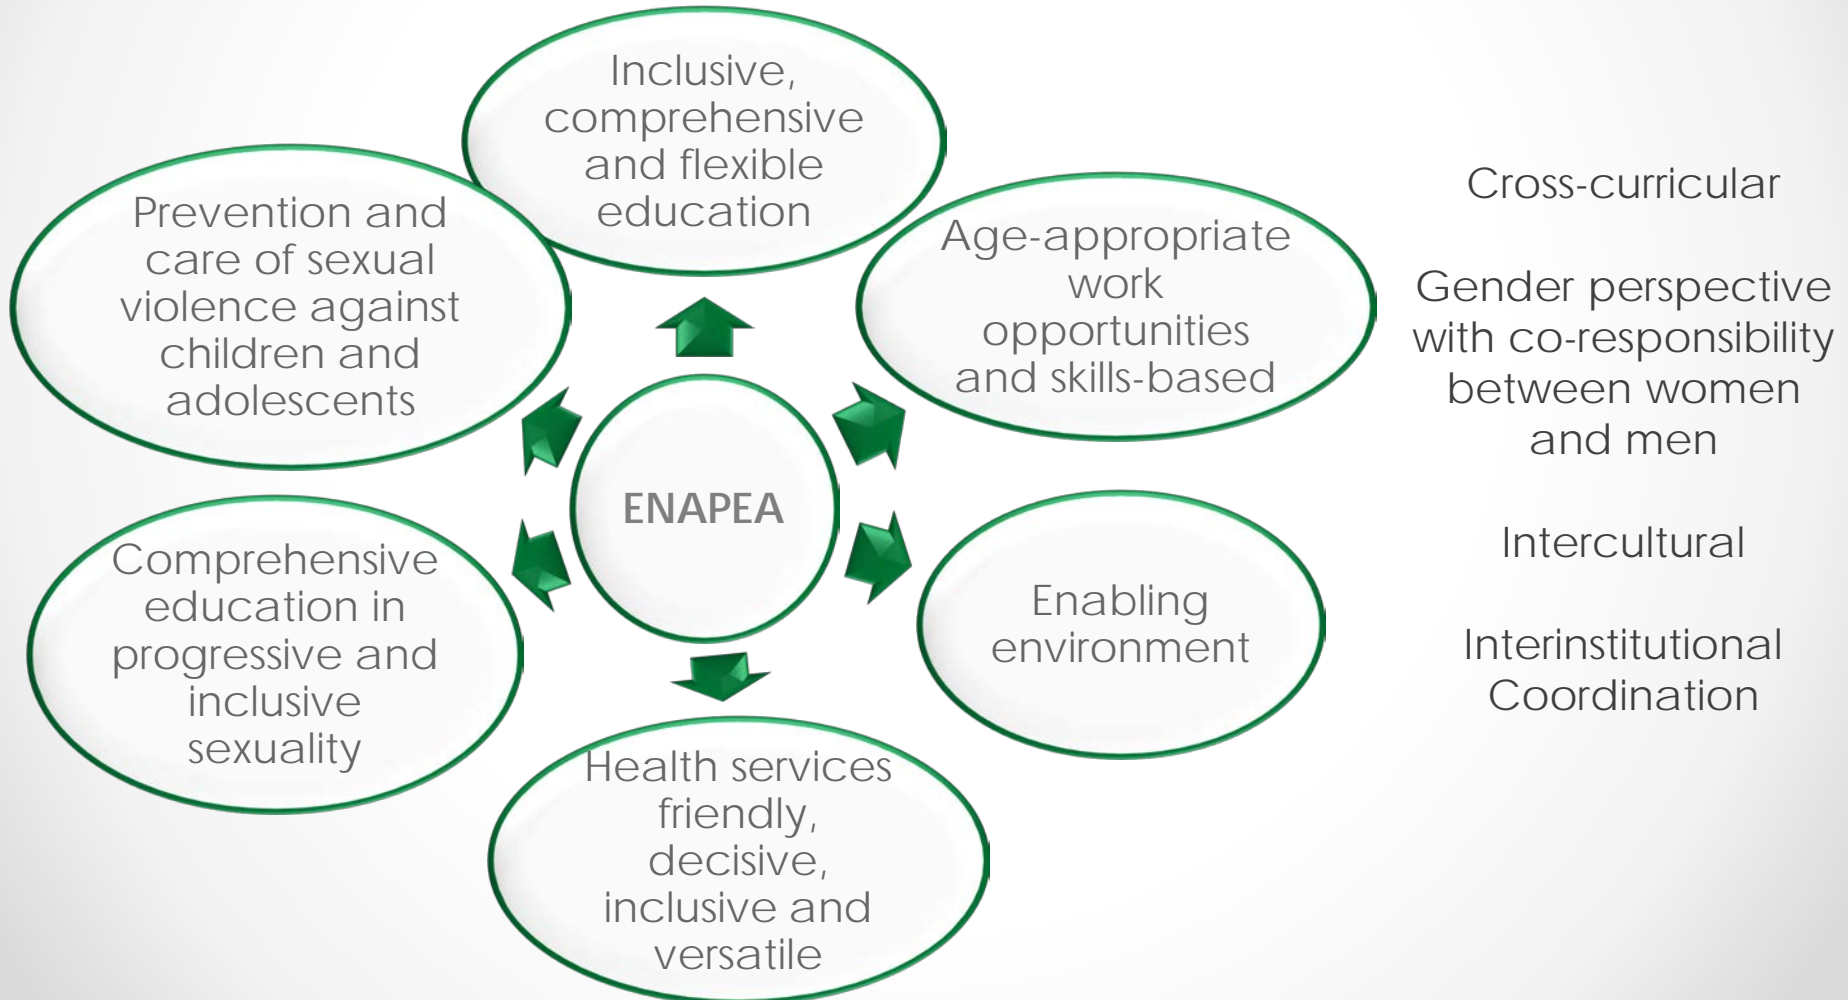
ENAPEA

Inclusive, comprehensive and flexible education

Age-appropriate work opportunities and skills-based

Enabling environment

Health services friendly, decisive, inclusive and versatile

Comprehensive education in progressive and inclusive sexuality

Prevention and care of sexual violence against children and adolescents

Cross-curricular

Gender perspective with co-responsibility between women and men

Intercultural

Interinstitutional Coordination